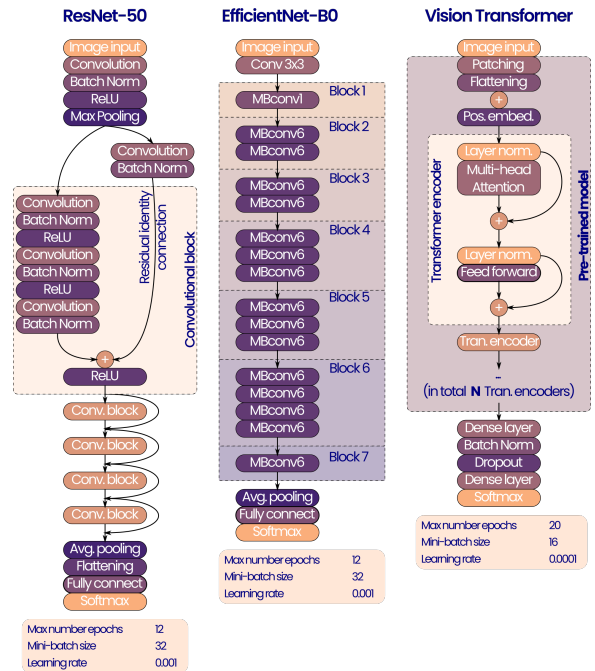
ResNet-50

Image input
Convolution
Batch Norm
ReLU
Max Pooling

Convolution
Batch Norm

Convolution
Batch Norm
ReLU
Convolution
Batch Norm
ReLU
Convolution
Batch Norm

Residual identity connection

Convolutional block

+

ReLU

Conv. block
Conv. block
Conv. block
Conv. block

Avg. pooling
Flattening
Fully connect
Softmax

| Max number epochs | 12 |
|---|---|
| Mini-batch size | 32 |
| Learning rate | 0.001 |

EfficientNet-B0

Image input
Conv 3x3

MBconv1 Block 1
MBconv6
MBconv6 Block 2
MBconv6
MBconv6 Block 3
MBconv6
MBconv6
MBconv6 Block 4
MBconv6
MBconv6
MBconv6 Block 5
MBconv6
MBconv6
MBconv6
MBconv6 Block 6
MBconv6
MBconv6 Block 7

Avg. pooling
Fully connect
Softmax

| Max number epochs | 12 |
|---|---|
| Mini-batch size | 32 |
| Learning rate | 0.001 |

Vision Transformer

Image input
Patching
Flattening
+
Pos. embed.

Transformer encoder

Layer norm.
Multi-head Attention
+
Layer norm.
Feed forward
+

Pre-trained model

Tran. encoder
-
(in total N Tran. encoders)

Dense layer
Batch Norm
Dropout
Dense layer
Softmax

| Max number epochs | 20 |
|---|---|
| Mini-batch size | 16 |
| Learning rate | 0.0001 |